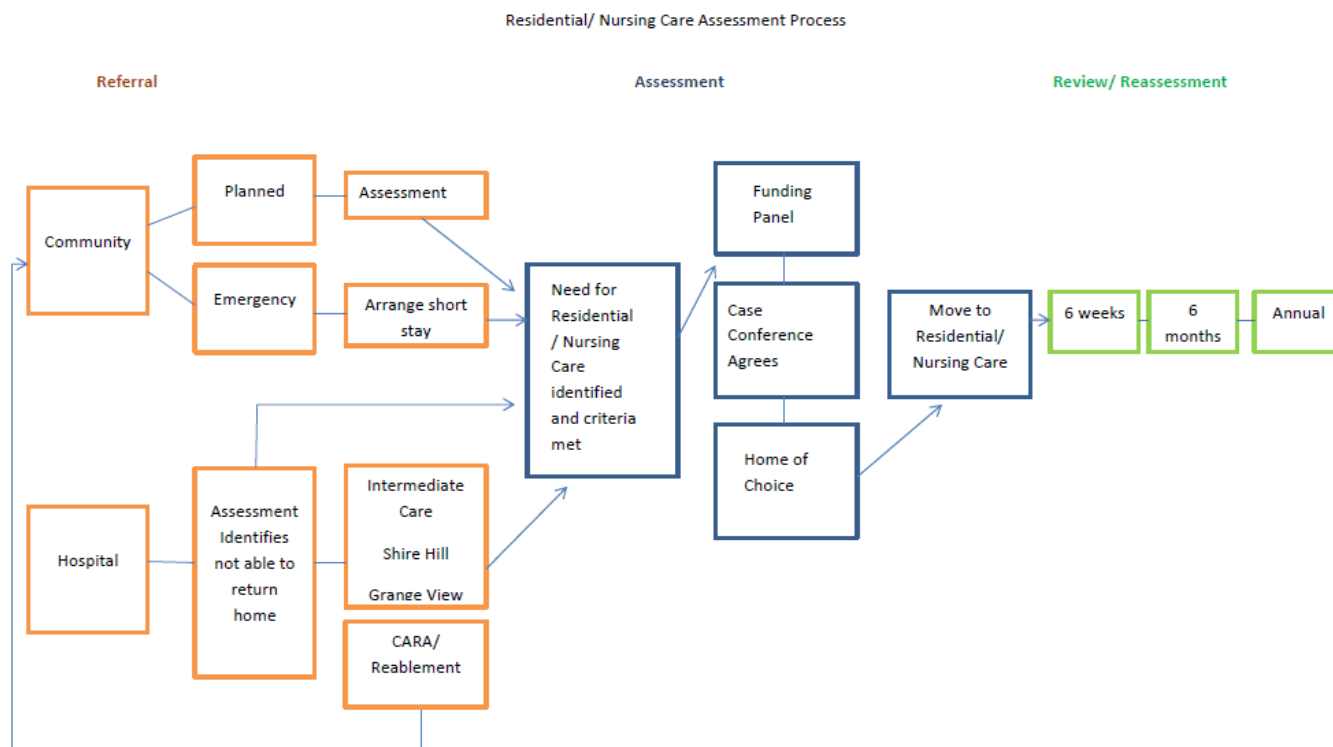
Residential/ Nursing Care Assessment Process

Referral

Assessment

Review/ Reassessment

Community

Planned

Assessment

Emergency

Arrange short stay

Need for Residential / Nursing Care identified and criteria met

Funding Panel

Case Conference Agrees

Home of Choice

Move to Residential/ Nursing Care

6 weeks

6 months

Annual

Hospital

Assessment Identifies not able to return home

Intermediate Care

Shire Hill

Grange View

CARA/ Reablement